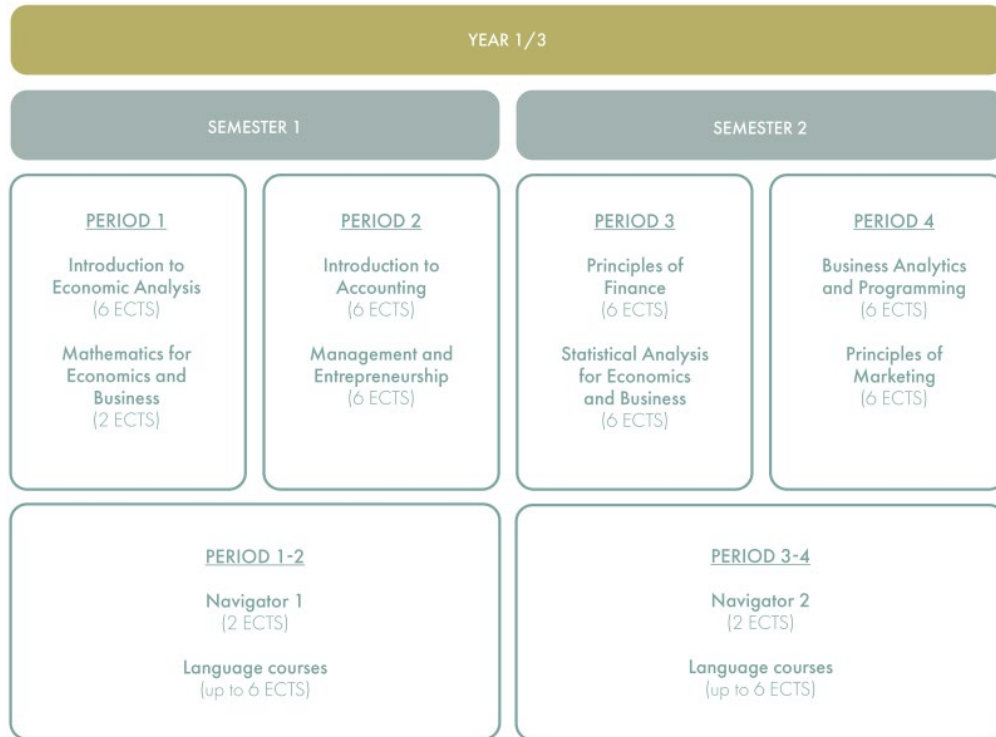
YEAR 1/3

SEMESTER 1

SEMESTER 2

PERIOD 1

Introduction to Economic Analysis
(6 ECTS)

Mathematics for Economics and Business
(2 ECTS)

PERIOD 2

Introduction to Accounting
(6 ECTS)

Management and Entrepreneurship
(6 ECTS)

PERIOD 3

Principles of Finance
(6 ECTS)

Statistical Analysis for Economics and Business
(6 ECTS)

PERIOD 4

Business Analytics and Programming
(6 ECTS)

Principles of Marketing
(6 ECTS)

PERIOD 1-2

Navigator 1
(2 ECTS)

Language courses
(up to 6 ECTS)

PERIOD 3-4

Navigator 2
(2 ECTS)

Language courses
(up to 6 ECTS)